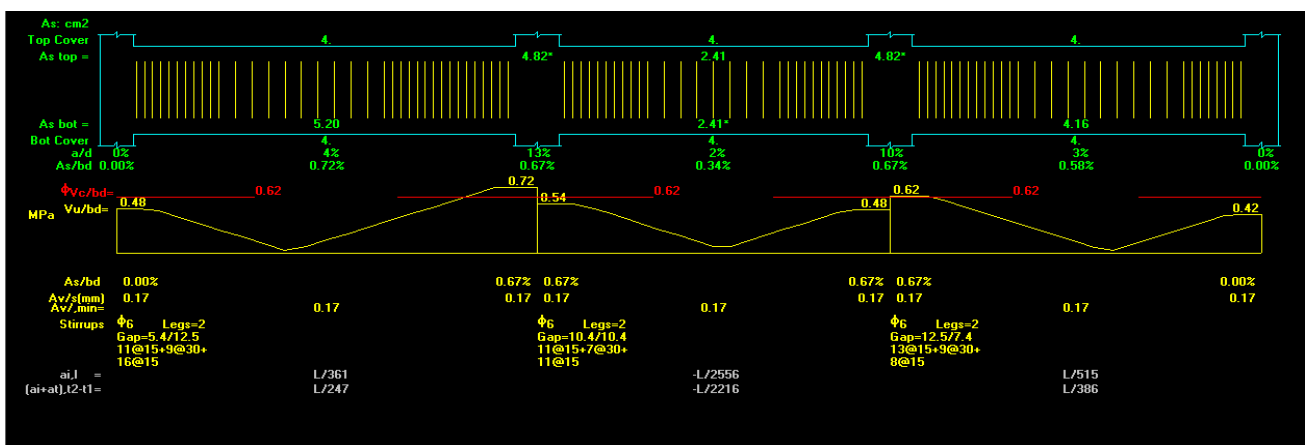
As: cm2
Top Cover
As top =

4.
4.
4.

4.82*
2.41
4.82*

As bot =
Bot Cover

5.20
2.41*
4.16

4.
4.
4.

a/d
As/bd

0%
4%
13%
2%
10%
3%
0%

0.00%
0.72%
0.67%
0.34%
0.67%
0.58%
0.00%

$\phi$Vc/bd=
0.62
0.62
0.62

MPa
Vu/bd=

0.48
0.72
0.54
0.48
0.62
0.42

As/bd
0.00%
0.67%
0.67%
0.67%
0.67%
0.00%

Av/s(mm)
0.17
0.17
0.17
0.17
0.17
0.17

Av/,min=
0.17
0.17
0.17

Stirrups
$\phi$6 Legs=2
Gap=5.4/12.5
11@15+9@30+
16@15

$\phi$6 Legs=2
Gap=10.4/10.4
11@15+7@30+
11@15

$\phi$6 Legs=2
Gap=12.5/7.4
13@15+9@30+
8@15

ai,l =
L/361
-L/2556
L/515

(ai+at),t2-t1=
L/247
-L/2216
L/386